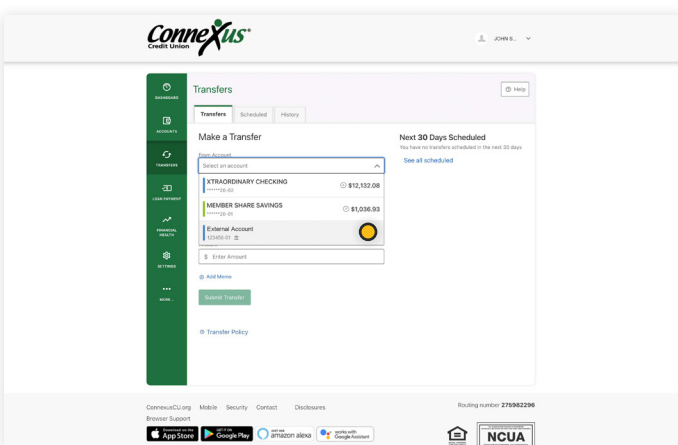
Connexus® Credit Union

JOHN S...

DASHBOARD
ACCOUNTS
TRANSFERS
LOAN PAYMENT
FINANCIAL HEALTH
SETTINGS
MORE

Transfers

Help

Transfers | Scheduled | History

Make a Transfer

From Account
Select an account

XTRAORDINARY CHECKING
******26-60
$12,132.08

MEMBER SHARE SAVINGS
******26-01
$1,036.93

External Account
123456-01

$ Enter Amount

Add Memo

Submit Transfer

Transfer Policy

Next 30 Days Scheduled
You have no transfers scheduled in the next 30 days
See all scheduled

ConnexusCU.org Mobile Security Contact Disclosures
Browser Support

Routing number 275982296

Download on the App Store
GET IT ON Google Play
alexa amazon alexa
works with Google Assistant
NCUA